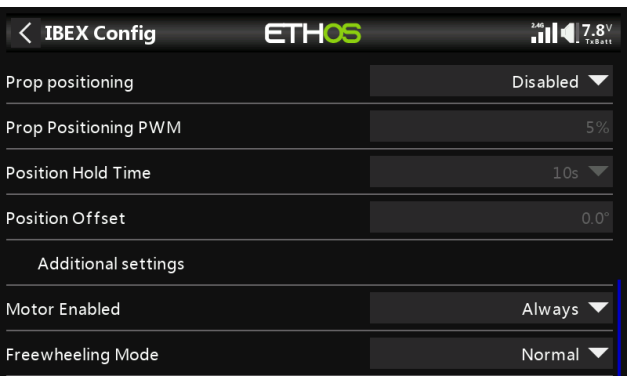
IBEX Config
ETHOS
2.4G
7.8V
TxBatt

Prop positioning | Disabled
Prop Positioning PWM | 5%
Position Hold Time | 10s
Position Offset | 0.0°
Additional settings
Motor Enabled | Always
Freewheeling Mode | Normal